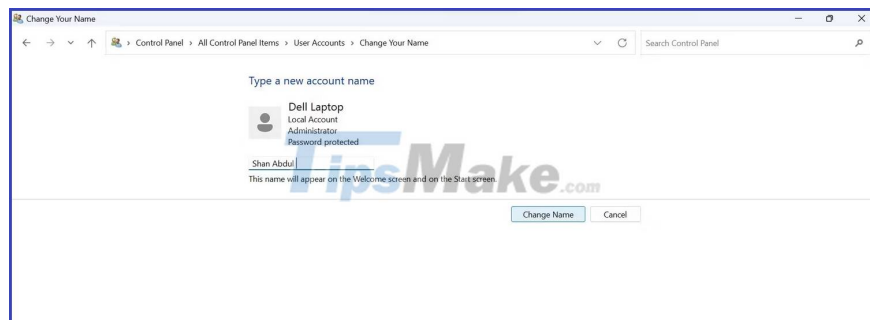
Change Your Name

Control Panel › All Control Panel Items › User Accounts › Change Your Name

Search Control Panel

Type a new account name

Dell Laptop
Local Account
Administrator
Password protected

Shan Abdul

This name will appear on the Welcome screen and on the Start screen.

TipsMake.com

Change Name
Cancel